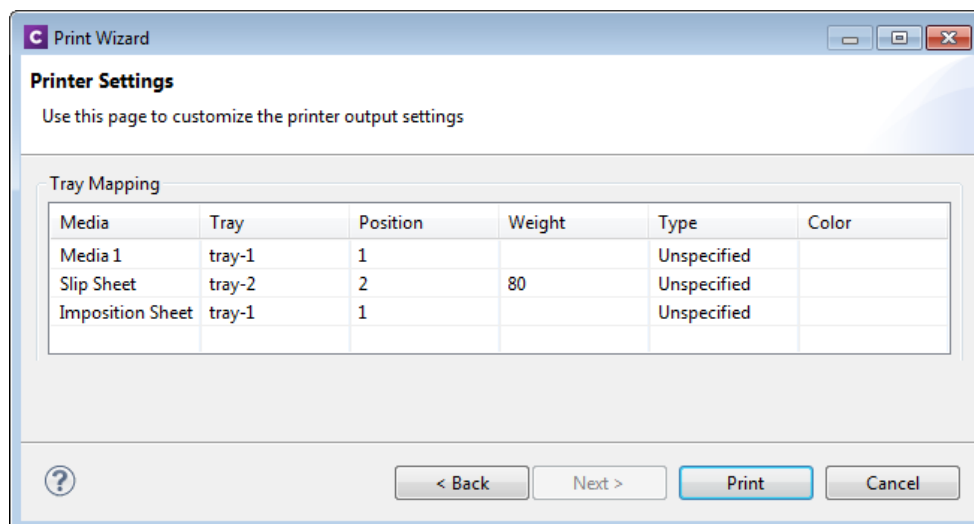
C Print Wizard

Printer Settings

Use this page to customize the printer output settings

Tray Mapping

| Media | Tray | Position | Weight | Type | Color |
|---|---|---|---|---|---|
| Media 1 | tray-1 | 1 | | Unspecified | |
| Slip Sheet | tray-2 | 2 | 80 | Unspecified | |
| Imposition Sheet | tray-1 | 1 | | Unspecified | |

?

< Back

Next >

Print

Cancel